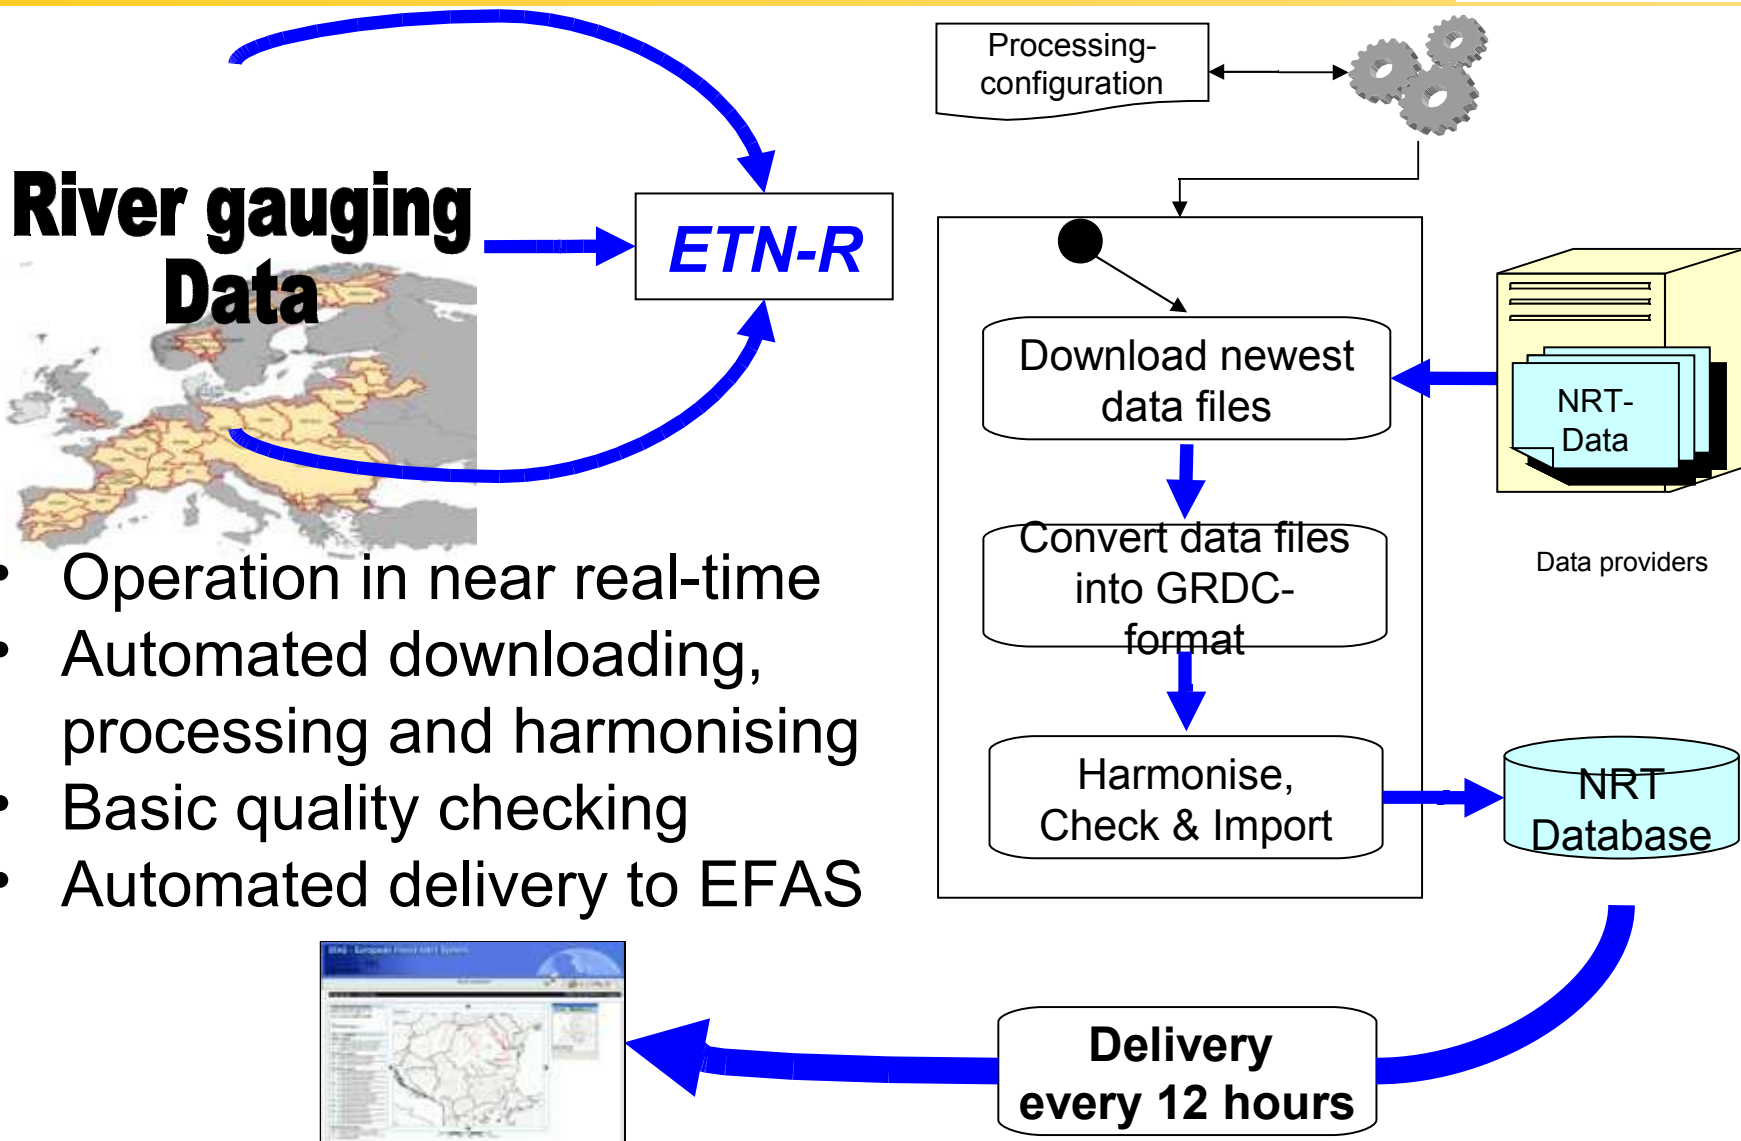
River gauging Data

ETN-R

Processing-configuration

Download newest data files

Convert data files into GRDC-format

Harmonise, Check & Import

NRT-Data

Data providers

NRT Database

• Operation in near real-time
• Automated downloading, processing and harmonising
• Basic quality checking
• Automated delivery to EFAS

Delivery every 12 hours